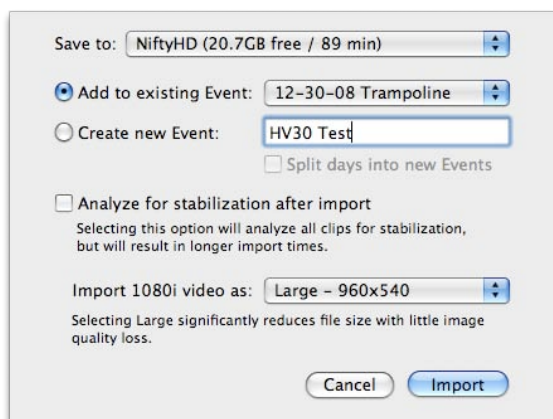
Save to: NiftyHD (20.7GB free / 89 min)

Add to existing Event: 12-30-08 Trampoline

Create new Event: HV30 Test

Split days into new Events

Analyze for stabilization after import

Selecting this option will analyze all clips for stabilization, but will result in longer import times.

Import 1080i video as: Large - 960x540

Selecting Large significantly reduces file size with little image quality loss.

Cancel

Import